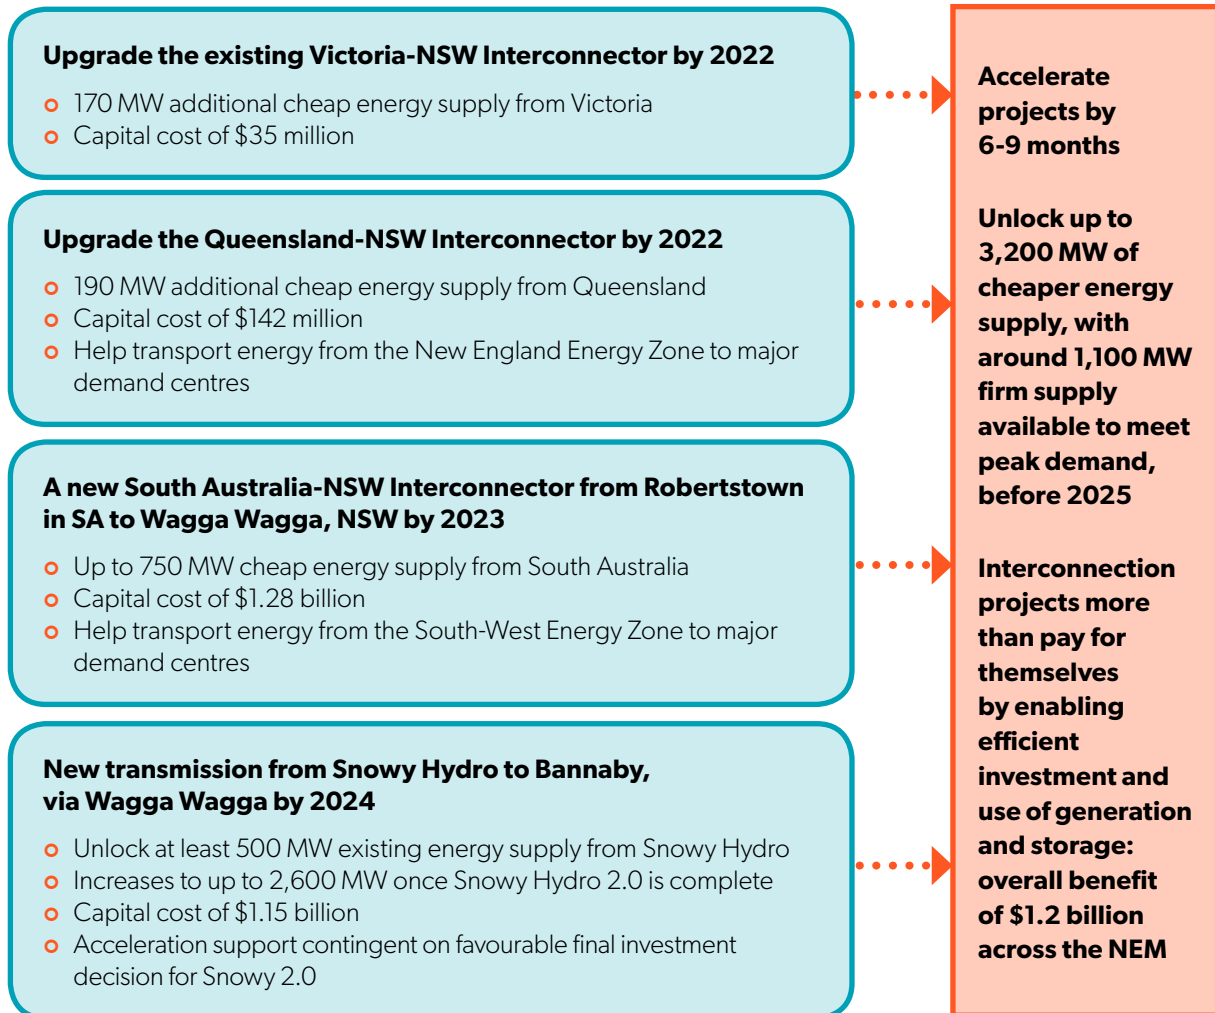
Upgrade the existing Victoria-NSW Interconnector by 2022

- 170 MW additional cheap energy supply from Victoria
- Capital cost of $35 million

Upgrade the Queensland-NSW Interconnector by 2022

- 190 MW additional cheap energy supply from Queensland
- Capital cost of $142 million
- Help transport energy from the New England Energy Zone to major demand centres

A new South Australia-NSW Interconnector from Robertstown in SA to Wagga Wagga, NSW by 2023

- Up to 750 MW cheap energy supply from South Australia
- Capital cost of $1.28 billion
- Help transport energy from the South-West Energy Zone to major demand centres

New transmission from Snowy Hydro to Bannaby, via Wagga Wagga by 2024

- Unlock at least 500 MW existing energy supply from Snowy Hydro
- Increases to up to 2,600 MW once Snowy Hydro 2.0 is complete
- Capital cost of $1.15 billion
- Acceleration support contingent on favourable final investment decision for Snowy 2.0

Accelerate projects by 6-9 months

Unlock up to 3,200 MW of cheaper energy supply, with around 1,100 MW firm supply available to meet peak demand, before 2025

Interconnection projects more than pay for themselves by enabling efficient investment and use of generation and storage: overall benefit of $1.2 billion across the NEM